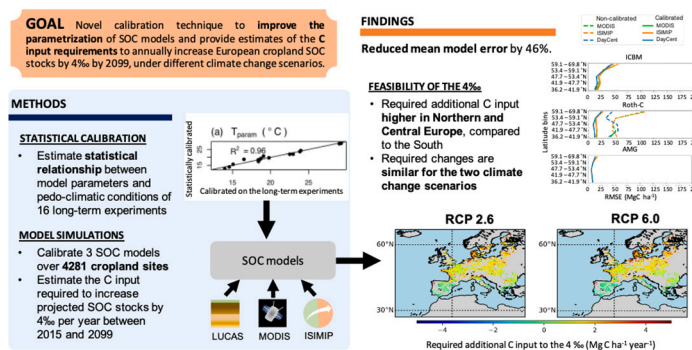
GOAL Novel calibration technique to improve the parametrization of SOC models and provide estimates of the C input requirements to annually increase European cropland SOC stocks by 4‰ by 2099, under different climate change scenarios.

METHODS

STATISTICAL CALIBRATION

• Estimate statistical relationship between model parameters and pedo-climatic conditions of 16 long-term experiments

(a) $T_{param}$ (°C)

$R^2 = 0.96$

Statistically calibrated

Calibrated on the long-term experiments

MODEL SIMULATIONS

• Calibrate 3 SOC models over 4281 cropland sites
• Estimate the C input required to increase projected SOC stocks by 4‰ per year between 2015 and 2099

SOC models

LUCAS MODIS ISIMIP

FINDINGS

Reduced mean model error by 46%.

Non-calibrated
MODIS
ISIMIP
DayCent

Calibrated
MODIS
ISIMIP
DayCent

ICBM

59.1 – 69.8 °N
53.4 – 59.1 °N
47.7 – 53.4 °N
41.9 – 47.7 °N
36.2 – 41.9 °N

Roth-C

59.1 – 69.8 °N
53.4 – 59.1 °N
47.7 – 53.4 °N
41.9 – 47.7 °N
36.2 – 41.9 °N

AMG

59.1 – 69.8 °N
53.4 – 59.1 °N
47.7 – 53.4 °N
41.9 – 47.7 °N
36.2 – 41.9 °N

Latitude bins

0 25 50 75 100 125 150 175 2

RMSE (MgC $ha^{-1}$)

FEASIBILITY OF THE 4‰

• Required additional C input higher in Northern and Central Europe, compared to the South
• Required changes are similar for the two climate change scenarios

RCP 2.6

RCP 6.0

60°N

30°N

−4 −2 0 2 4

Required additional C input to the 4 ‰ (Mg C $ha^{-1}$ $year^{-1}$)